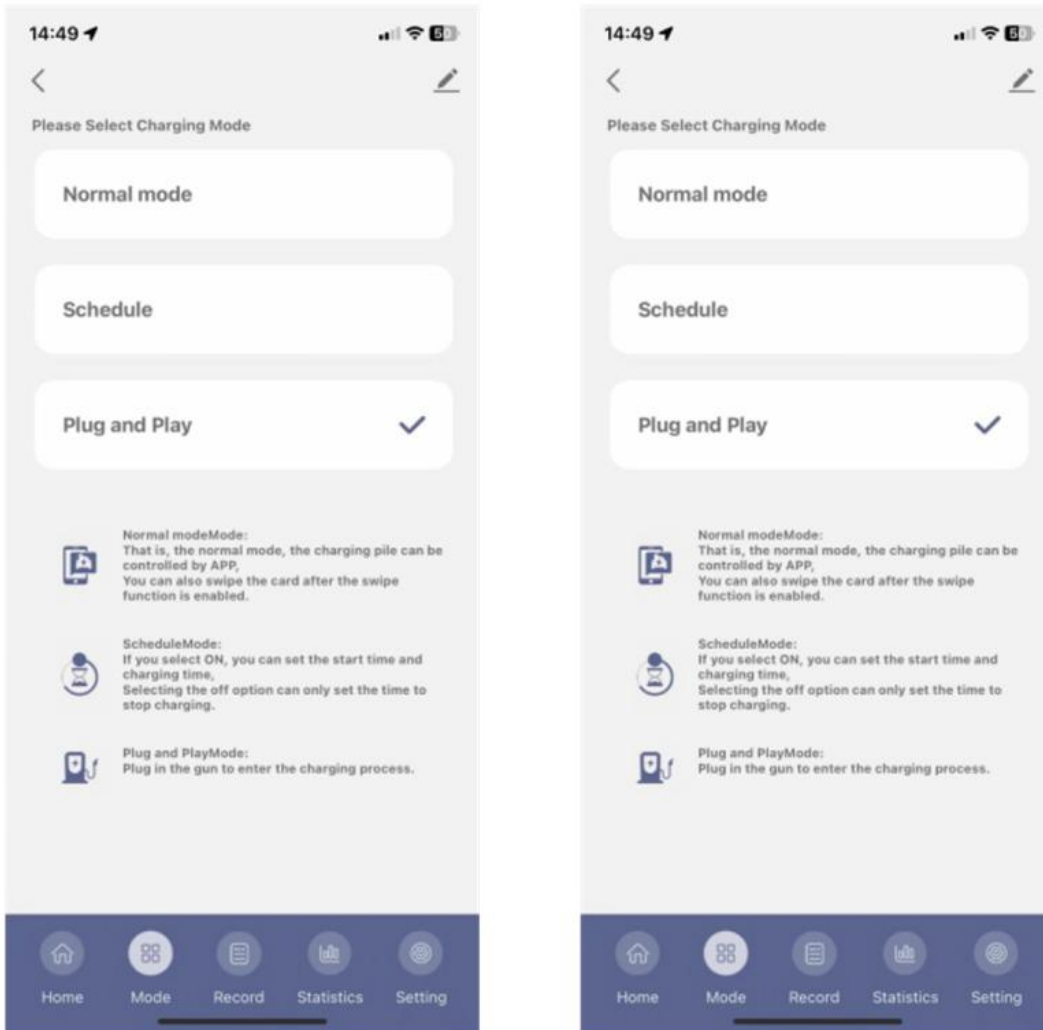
14:49

Please Select Charging Mode

Normal mode

Schedule

Plug and Play

Normal modeMode:
That is, the normal mode, the charging pile can be controlled by APP,
You can also swipe the card after the swipe function is enabled.

ScheduleMode:
If you select ON, you can set the start time and charging time,
Selecting the off option can only set the time to stop charging.

Plug and PlayMode:
Plug in the gun to enter the charging process.

Home Mode Record Statistics Setting

14:49

Please Select Charging Mode

Normal mode

Schedule

Plug and Play

Normal modeMode:
That is, the normal mode, the charging pile can be controlled by APP,
You can also swipe the card after the swipe function is enabled.

ScheduleMode:
If you select ON, you can set the start time and charging time,
Selecting the off option can only set the time to stop charging.

Plug and PlayMode:
Plug in the gun to enter the charging process.

Home Mode Record Statistics Setting